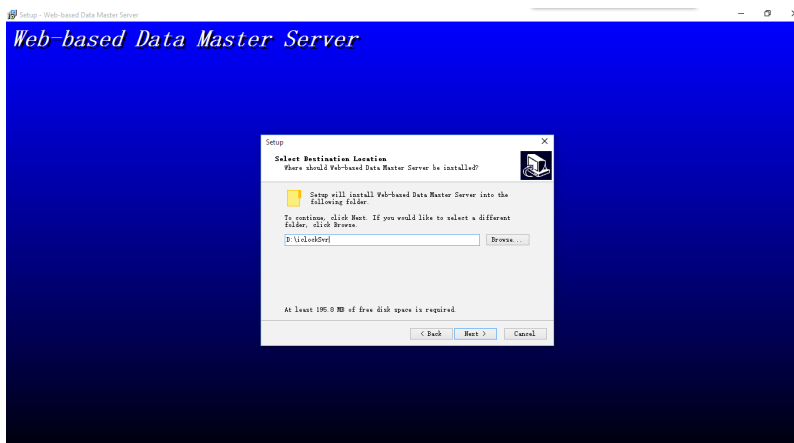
Setup - Web-based Data Master Server

Web-based Data Master Server

Setup

Select Destination Location
Where should Web-based Data Master Server be installed?

Setup will install Web-based Data Master Server into the following folder.

To continue, click Next. If you would like to select a different folder, click Browse.

D:\iclockSvr

Browse...

At least 195.8 MB of free disk space is required.

< Back

Next >

Cancel